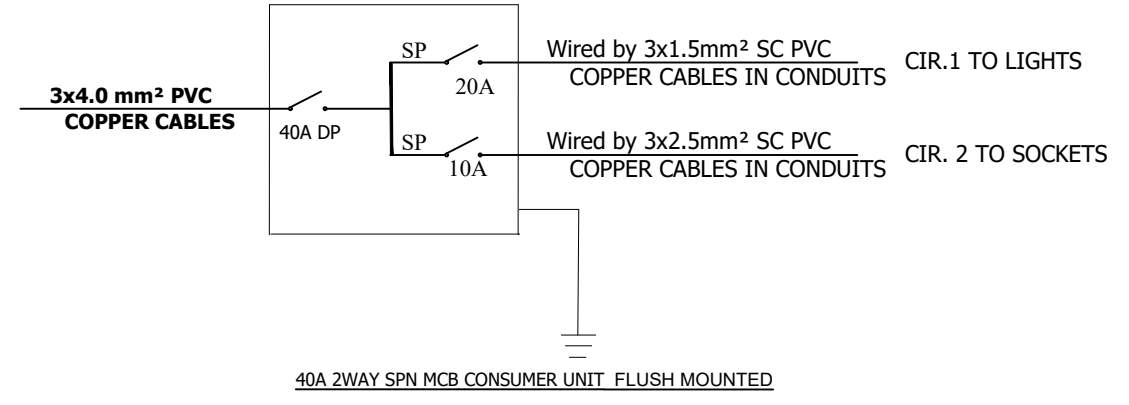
3x4.0 mm² PVC
COPPER CABLES

40A DP

SP

20A

SP

10A

Wired by 3x1.5mm² SC PVC
COPPER CABLES IN CONDUITS

CIR.1 TO LIGHTS

Wired by 3x2.5mm² SC PVC
COPPER CABLES IN CONDUITS

CIR. 2 TO SOCKETS

40A 2WAY SPN MCB CONSUMER UNIT FLUSH MOUNTED